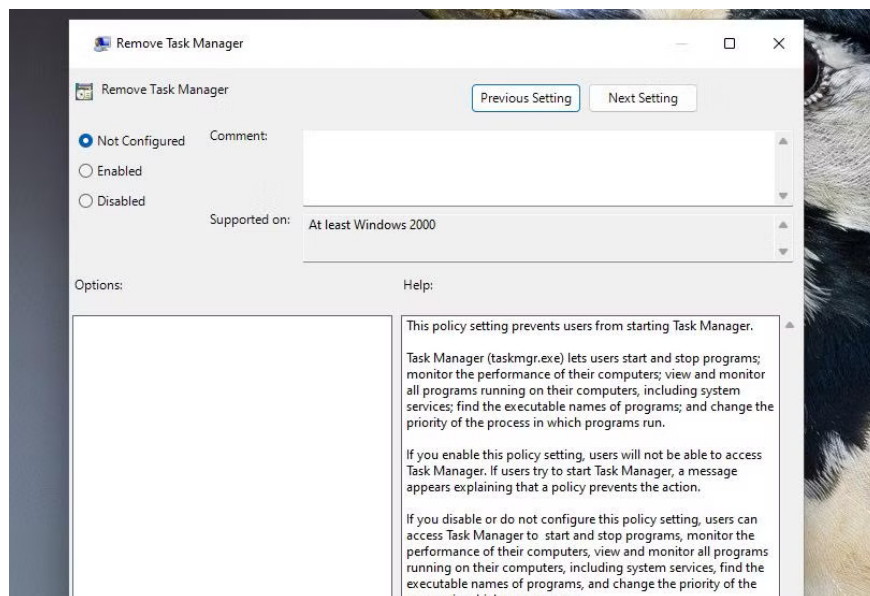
Remove Task Manager

Remove Task Manager

Previous Setting

Next Setting

Not Configured

Enabled

Disabled

Comment:

Supported on:

At least Windows 2000

Options:

Help:

This policy setting prevents users from starting Task Manager.

Task Manager (taskmgr.exe) lets users start and stop programs; monitor the performance of their computers; view and monitor all programs running on their computers, including system services; find the executable names of programs; and change the priority of the process in which programs run.

If you enable this policy setting, users will not be able to access Task Manager. If users try to start Task Manager, a message appears explaining that a policy prevents the action.

If you disable or do not configure this policy setting, users can access Task Manager to start and stop programs, monitor the performance of their computers, view and monitor all programs running on their computers, including system services, find the executable names of programs, and change the priority of the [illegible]